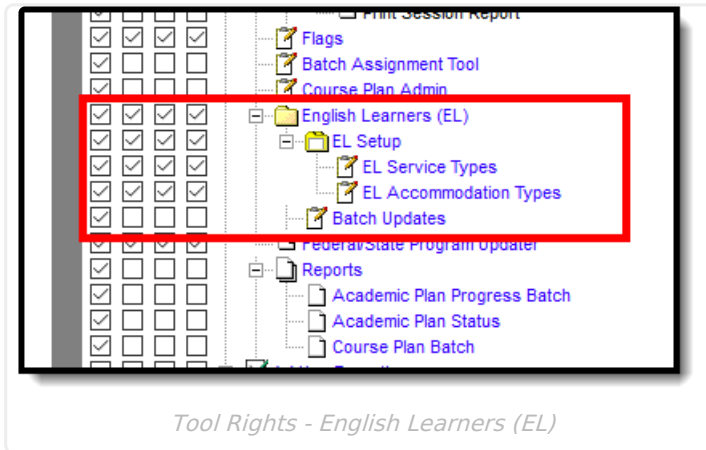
Print Session Report
Flags
Batch Assignment Tool
Course Plan Admin
English Learners (EL)
EL Setup
EL Service Types
EL Accommodation Types
Batch Updates
Federal/State Program Updater
Reports
Academic Plan Progress Batch
Academic Plan Status
Course Plan Batch
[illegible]

Tool Rights - English Learners (EL)